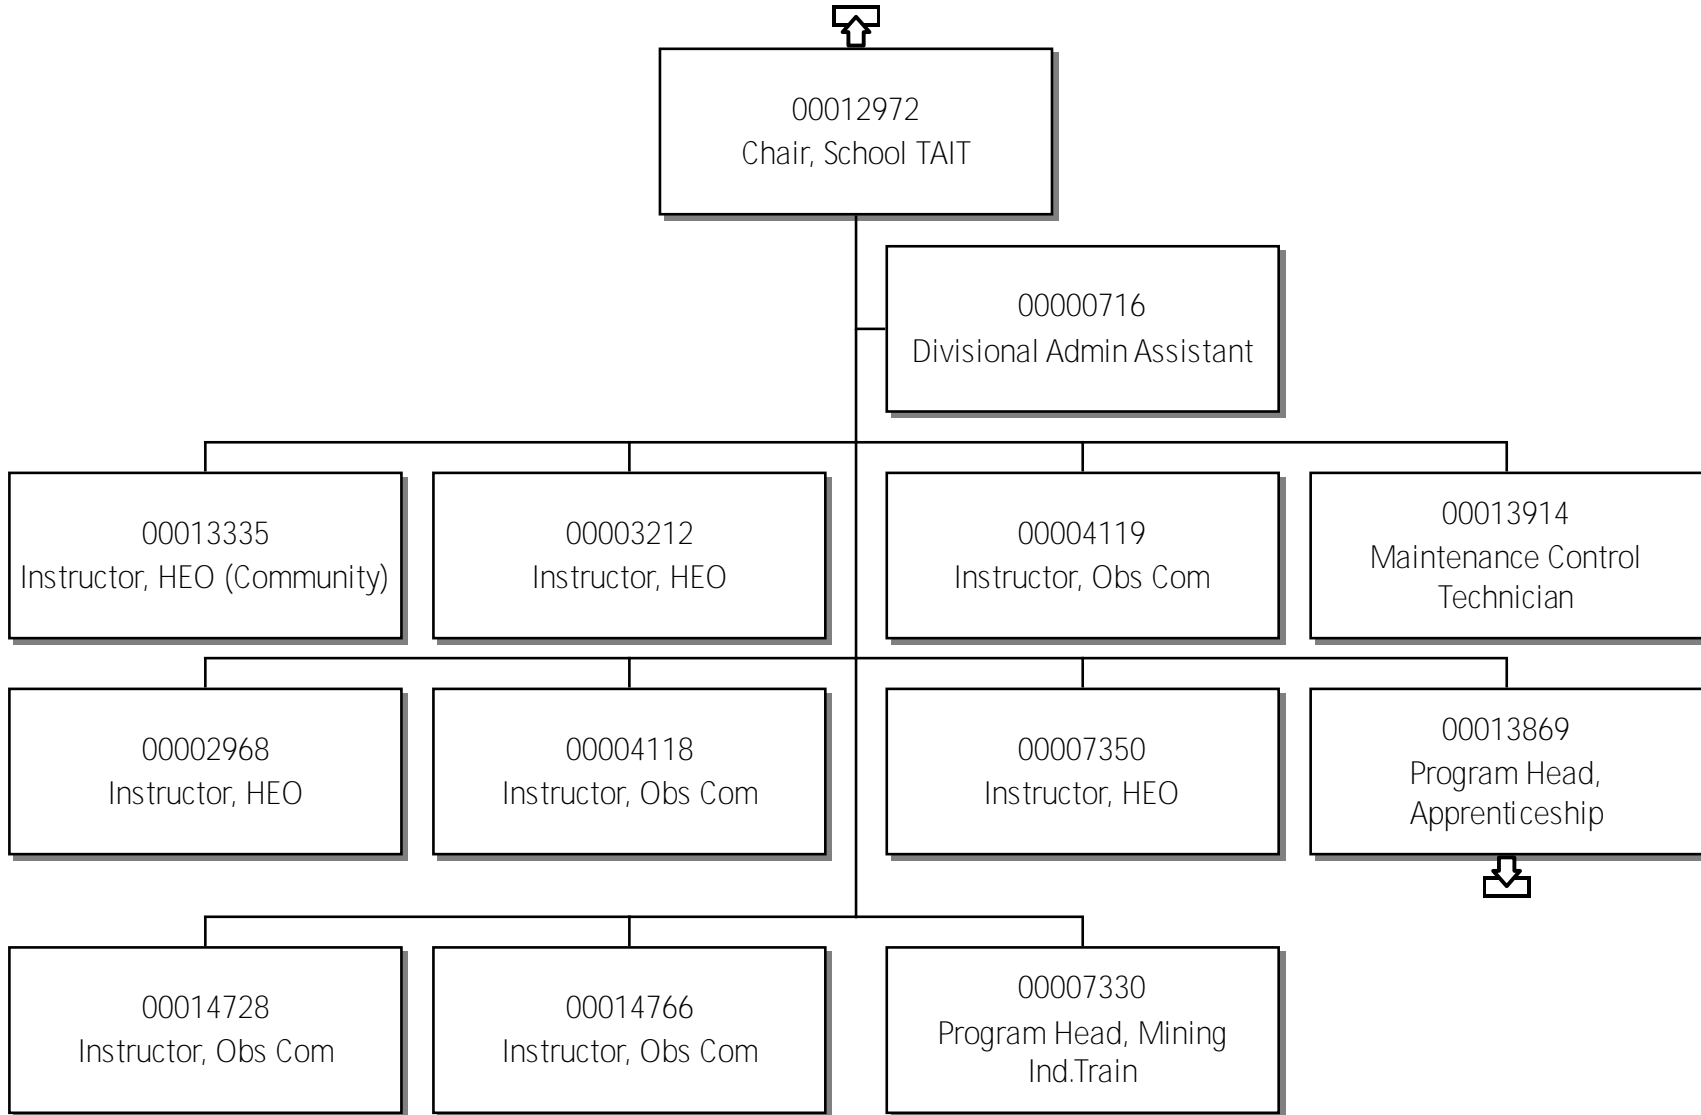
00012972
Chair, School TAIT

00000716
Divisional Admin Assistant

00013335
Instructor, HEO (Community)

00003212
Instructor, HEO

00004119
Instructor, Obs Com

00013914
Maintenance Control Technician

00002968
Instructor, HEO

00004118
Instructor, Obs Com

00007350
Instructor, HEO

00013869
Program Head, Apprenticeship

00014728
Instructor, Obs Com

00014766
Instructor, Obs Com

00007330
Program Head, Mining Ind.Train